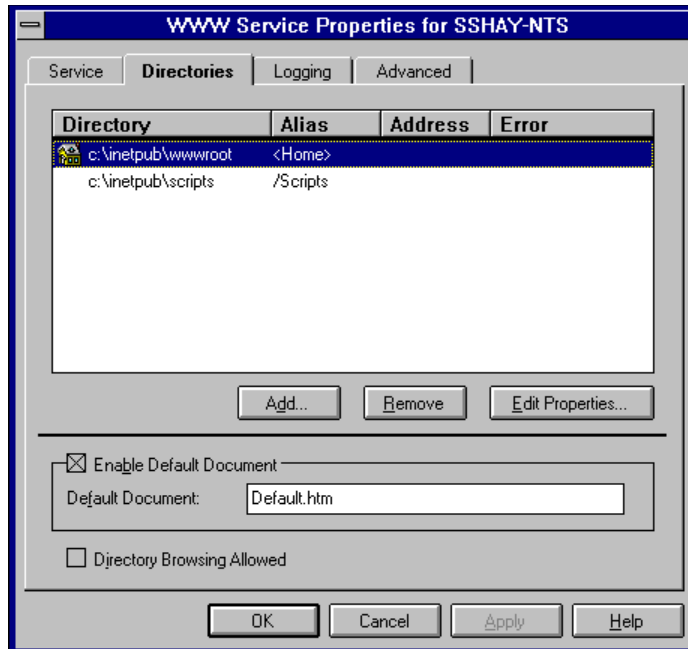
WWW Service Properties for SSHAY-NTS

Service | Directories | Logging | Advanced

| Directory | Alias | Address | Error |
|---|---|---|---|
| c:\inetpub\wwwroot | <Home> | | |
| c:\inetpub\scripts | /Scripts | | |

Add... | Remove | Edit Properties...

☒ Enable Default Document

Default Document: Default.htm

☐ Directory Browsing Allowed

OK | Cancel | Apply | Help